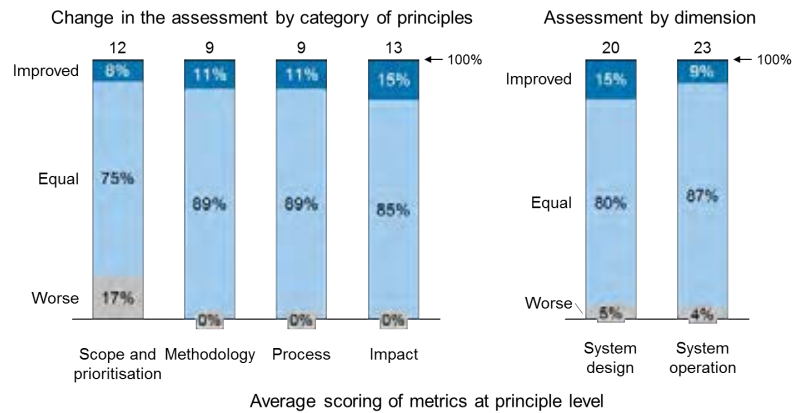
Change in the assessment by category of principles

12 9 9 13

100%

Improved

Equal

Worse

8%
75%
17%

11%
89%
0%

11%
89%
0%

15%
85%
0%

Scope and prioritisation

Methodology

Process

Impact

Assessment by dimension

20 23

100%

Improved

Equal

Worse

15%
80%
5%

9%
87%
4%

System design

System operation

Average scoring of metrics at principle level